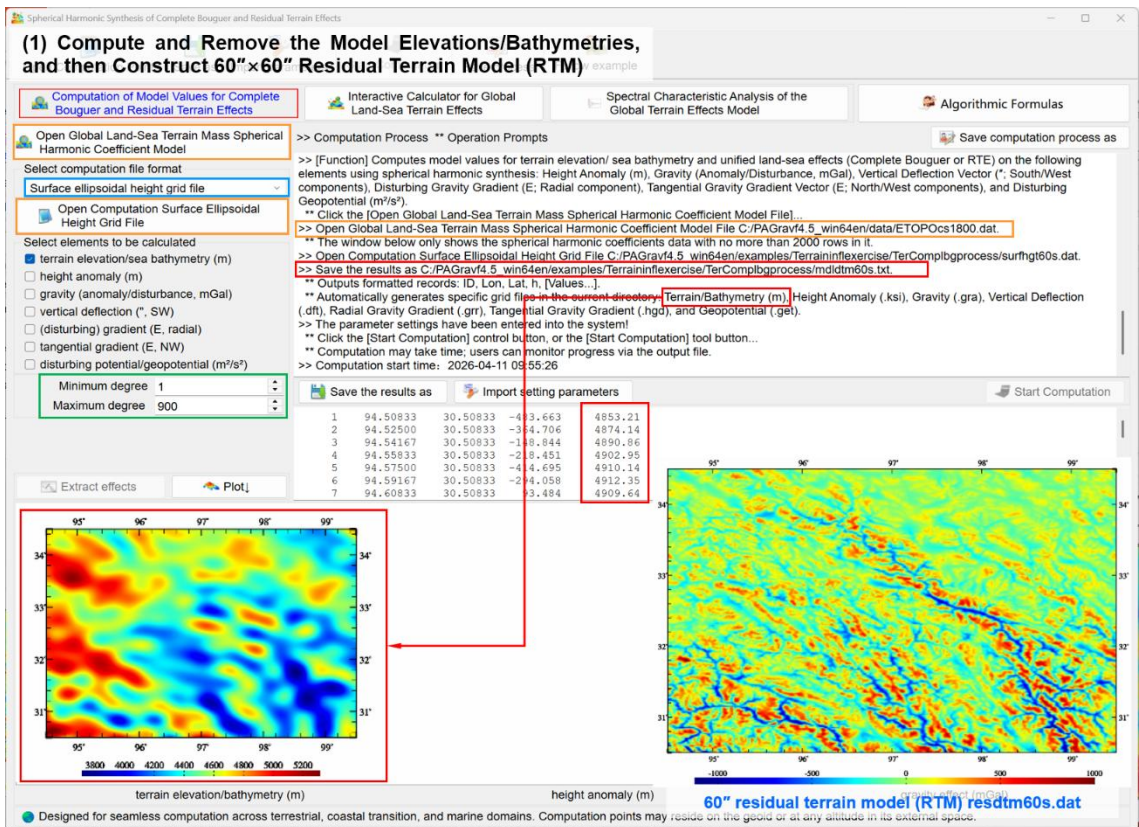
Spherical Harmonic Synthesis of Complete Bouguer and Residual Terrain Effects

(1) Compute and Remove the Model Elevations/Bathymetries, and then Construct 60″×60″ Residual Terrain Model (RTM)

Computation of Model Values for Complete Bouguer and Residual Terrain Effects

Interactive Calculator for Global Land-Sea Terrain Effects

Spectral Characteristic Analysis of the Global Terrain Effects Model

Algorithmic Formulas

Open Global Land-Sea Terrain Mass Spherical Harmonic Coefficient Model

>> Computation Process ** Operation Prompts

Save computation process as

Select computation file format

Surface ellipsoidal height grid file

Open Computation Surface Ellipsoidal Height Grid File

Select elements to be calculated

terrain elevation/sea bathymetry (m)

height anomaly (m)

gravity (anomaly/disturbance, mGal)

vertical deflection (", SW)

(disturbing) gradient (E, radial)

tangential gradient (E, NW)

disturbing potential/geopotential (m²/s²)

Minimum degree 1

Maximum degree 900

>> [Function] Computes model values for terrain elevation/ sea bathymetry and unified land-sea effects (Complete Bouguer or RTE) on the following elements using spherical harmonic synthesis: Height Anomaly (m), Gravity (Anomaly/Disturbance, mGal), Vertical Deflection Vector (″; South/West components), Disturbing Gravity Gradient (E; Radial component), Tangential Gravity Gradient Vector (E; North/West components), and Disturbing Geopotential (m²/s²).
** Click the [Open Global Land-Sea Terrain Mass Spherical Harmonic Coefficient Model File]...
>> Open Global Land-Sea Terrain Mass Spherical Harmonic Coefficient Model File C:/PAGravf4.5_win64en/data/ETOPOcs1800.dat.
** The window below only shows the spherical harmonic coefficients data with no more than 2000 rows in it.
>> Open Computation Surface Ellipsoidal Height Grid File C:/PAGravf4.5_win64en/examples/Terraininflexercise/TerComplbgprocess/surfhgt60s.dat.
>> Save the results as C:/PAGravf4.5_win64en/examples/Terraininflexercise/TerComplbgprocess/mdldtm60s.txt.
** Outputs formatted records: ID, Lon, Lat, h, [Values...].
** Automatically generates specific grid files in the current directory: Terrain/Bathymetry (m), Height Anomaly (.ksi), Gravity (.gra), Vertical Deflection (.dft), Radial Gravity Gradient (.grr), Tangential Gravity Gradient (.hgd), and Geopotential (.get).
>> The parameter settings have been entered into the system!
** Click the [Start Computation] control button, or the [Start Computation] tool button...
** Computation may take time; users can monitor progress via the output file.
>> Computation start time: 2026-04-11 09:55:26

Save the results as

Import setting parameters

Start Computation

| 1 | 94.50833 | 30.50833 | -4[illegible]3.663 | 4853.21 |
|---|---|---|---|---|
| 2 | 94.52500 | 30.50833 | -3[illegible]4.706 | 4874.14 |
| 3 | 94.54167 | 30.50833 | -1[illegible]8.844 | 4890.86 |
| 4 | 94.55833 | 30.50833 | -2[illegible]8.451 | 4902.95 |
| 5 | 94.57500 | 30.50833 | -4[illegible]4.695 | 4910.14 |
| 6 | 94.59167 | 30.50833 | -2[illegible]4.058 | 4912.35 |
| 7 | 94.60833 | 30.50833 | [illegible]93.484 | 4909.64 |

Extract effects

Plot↓

95° 96° 97° 98° 99°
34° 33° 32° 31°
3800 4000 4200 4400 4600 4800 5000 5200

95° 96° 97° 98° 99°
34° 33° 32° 31°
-1000 -500 0 500 1000

terrain elevation/bathymetry (m)

height anomaly (m)

60″ residual terrain model (RTM) resdtm60s.dat

Designed for seamless computation across terrestrial, coastal transition, and marine domains. Computation points may reside on the geoid or at any altitude in its external space.